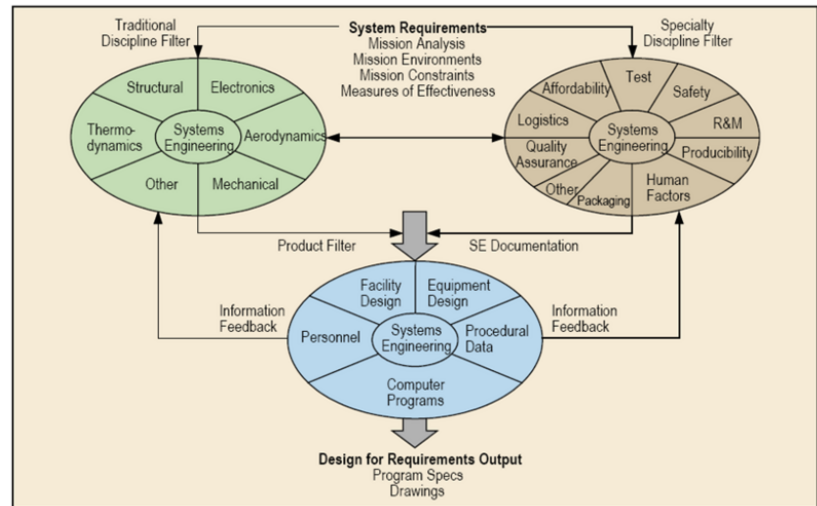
Traditional Discipline Filter

System Requirements
Mission Analysis
Mission Environments
Mission Constraints
Measures of Effectiveness

Specialty Discipline Filter

Structural
Electronics
Thermo-dynamics
Systems Engineering
Aerodynamics
Other
Mechanical

Affordability
Test
Safety
Logistics
Systems Engineering
R&M
Quality Assurance
Producibility
Other
Packaging
Human Factors

Product Filter
SE Documentation

Information Feedback
Facility Design
Equipment Design
Personnel
Systems Engineering
Procedural Data
Computer Programs
Information Feedback

Design for Requirements Output
Program Specs
Drawings